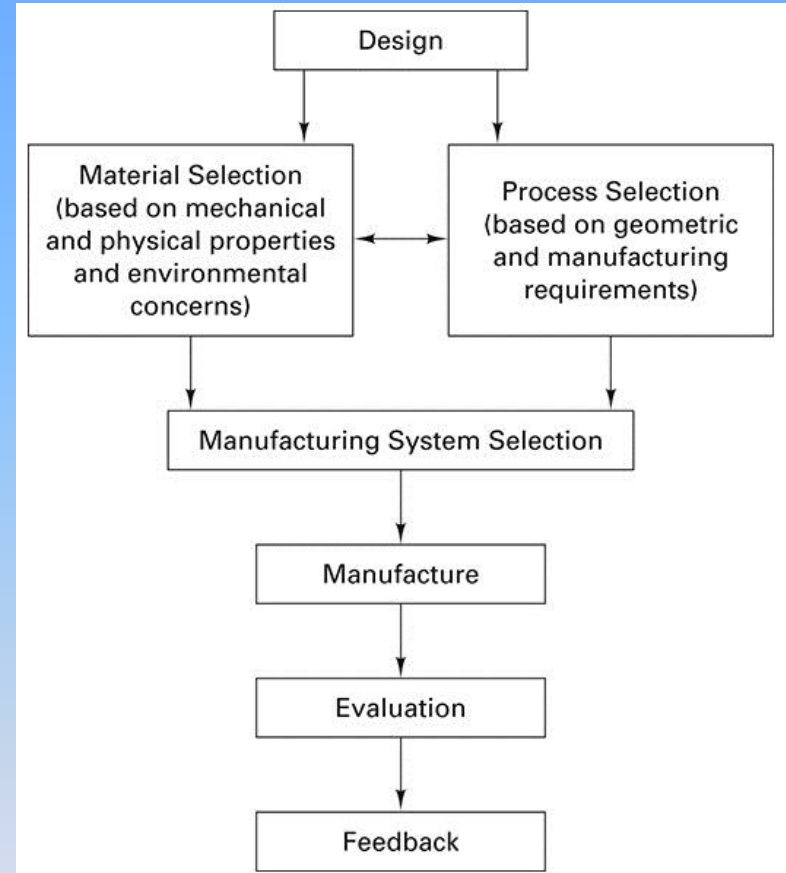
Design

Material Selection (based on mechanical and physical properties and environmental concerns)

Process Selection (based on geometric and manufacturing requirements)

Manufacturing System Selection

Manufacture

Evaluation

Feedback